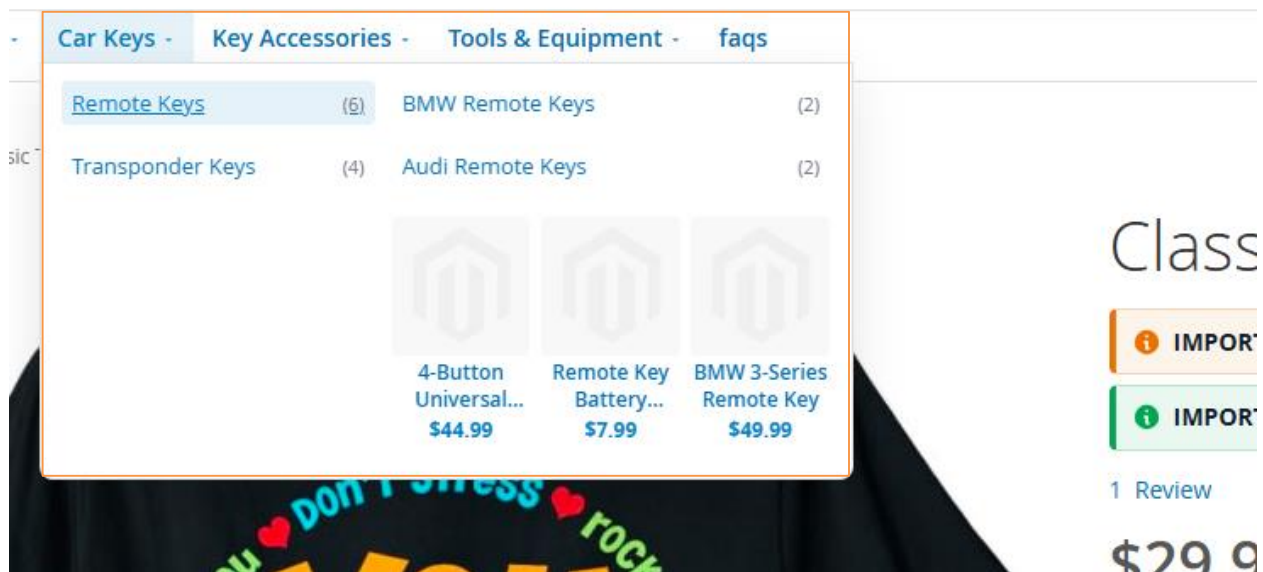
Car Keys Key Accessories Tools & Equipment faqs

Remote Keys (6) BMW Remote Keys (2)

sic

Transponder Keys (4) Audi Remote Keys (2)

4-Button Universal... $44.99

Remote Key Battery... $7.99

BMW 3-Series Remote Key $49.99

Class

IMPORT

IMPORT

1 Review

$29.9

Don't Stress

rock

u

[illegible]